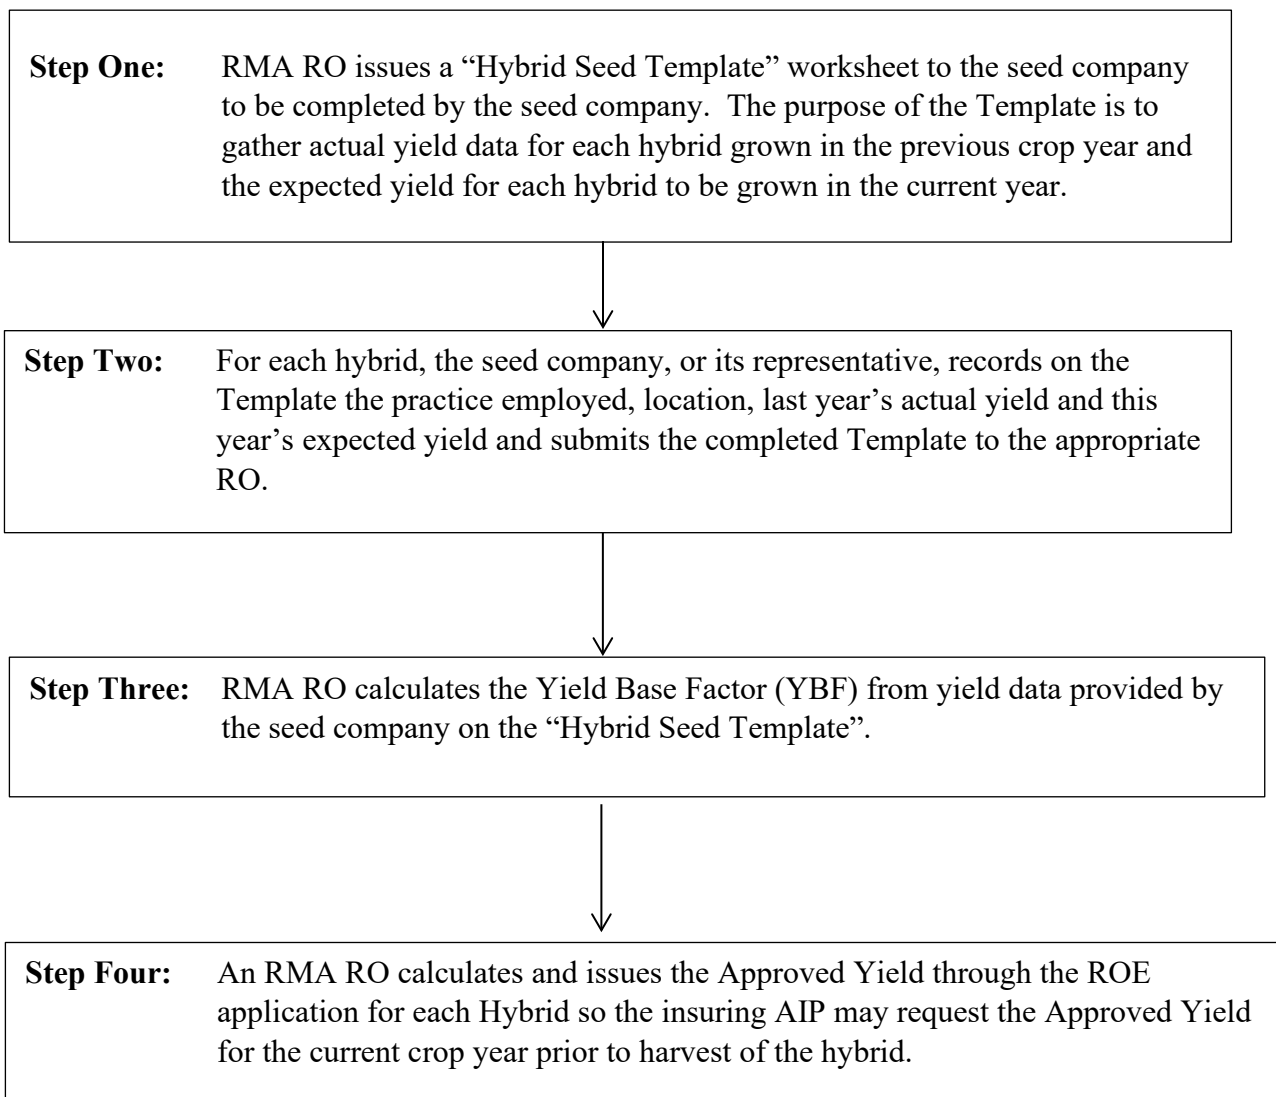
**Step One:** RMA RO issues a “Hybrid Seed Template” worksheet to the seed company to be completed by the seed company. The purpose of the Template is to gather actual yield data for each hybrid grown in the previous crop year and the expected yield for each hybrid to be grown in the current year.

**Step Two:** For each hybrid, the seed company, or its representative, records on the Template the practice employed, location, last year’s actual yield and this year’s expected yield and submits the completed Template to the appropriate RO.

**Step Three:** RMA RO calculates the Yield Base Factor (YBF) from yield data provided by the seed company on the “Hybrid Seed Template”.

**Step Four:** An RMA RO calculates and issues the Approved Yield through the ROE application for each Hybrid so the insuring AIP may request the Approved Yield for the current crop year prior to harvest of the hybrid.